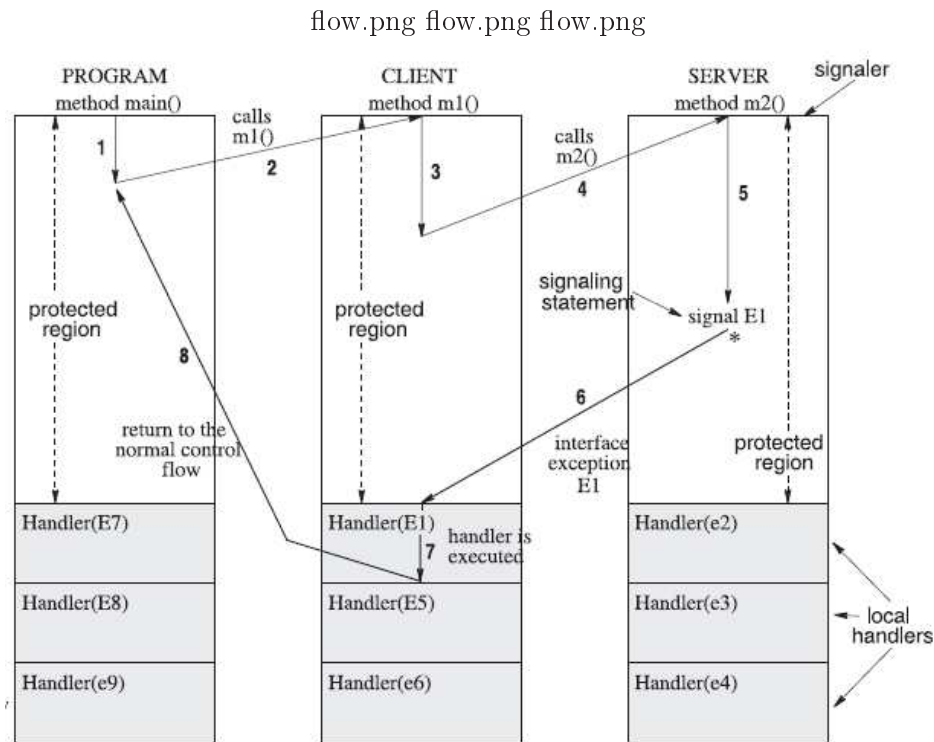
flow.png flow.png flow.png

PROGRAM
method main()

calls m1()

CLIENT
method m1()

calls m2()

SERVER
method m2()

signaler

1

2

3

4

5

protected region

protected region

signaling statement

signal E1

*

8

6

return to the normal control flow

interface exception E1

protected region

Handler(E7)

Handler(E1)

handler is executed

7

Handler(e2)

Handler(E8)

Handler(E5)

Handler(e3)

local handlers

Handler(e9)

Handler(e6)

Handler(e4)